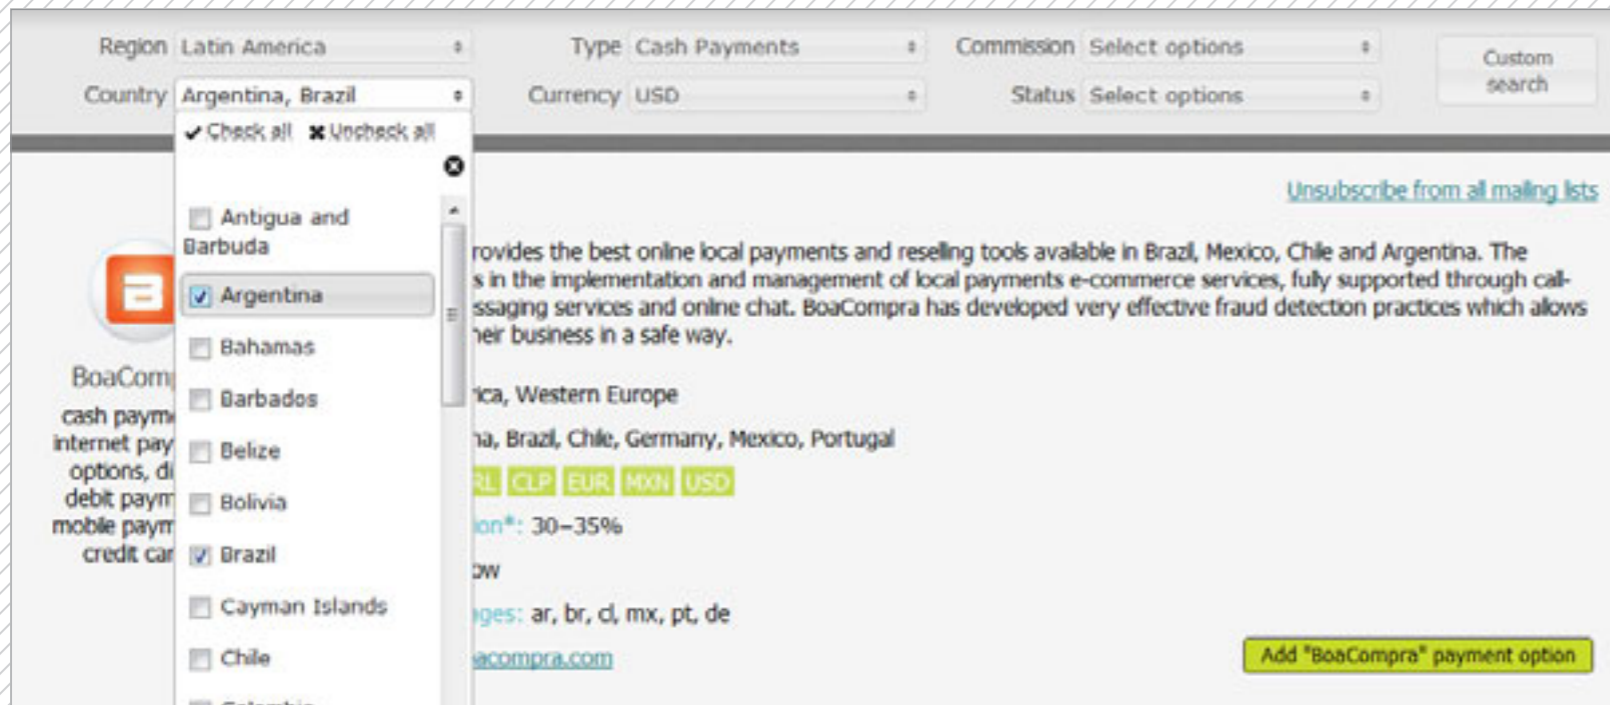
Region Latin America

Type Cash Payments

Commission Select options

Custom search

Country Argentina, Brazil

Currency USD

Status Select options

✔ Check all ✖ Uncheck all

Antigua and Barbuda

Argentina

Bahamas

Barbados

Belize

Bolivia

Brazil

Cayman Islands

Chile

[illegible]

Unsubscribe from all mailing lists

BoaCom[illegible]

cash paym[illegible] internet pay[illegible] options, di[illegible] debit paym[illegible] mobile paym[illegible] credit car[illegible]

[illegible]rovides the best online local payments and reselling tools available in Brazil, Mexico, Chile and Argentina. The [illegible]s in the implementation and management of local payments e-commerce services, fully supported through call-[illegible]ssaging services and online chat. BoaCompra has developed very effective fraud detection practices which allows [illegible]heir business in a safe way.

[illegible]rica, Western Europe

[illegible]na, Brazil, Chile, Germany, Mexico, Portugal

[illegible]RL CLP EUR MXN USD

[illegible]on*: 30–35%

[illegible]ow

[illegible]ges: ar, br, cl, mx, pt, de

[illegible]acompra.com

Add "BoaCompra" payment option